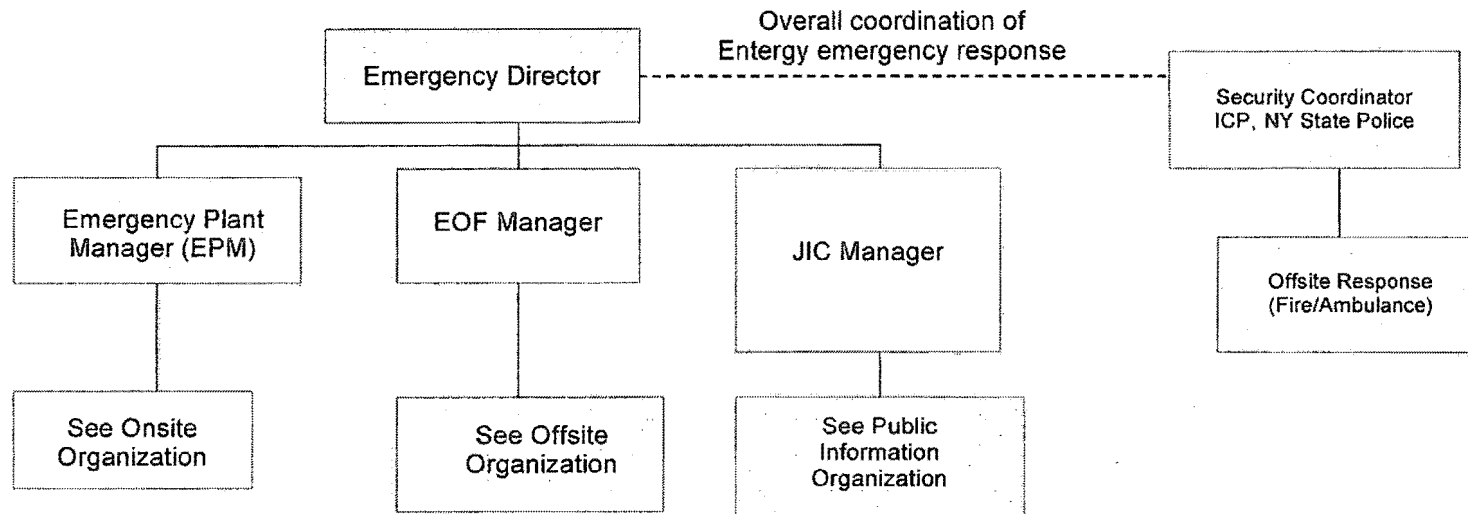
Overall coordination of Entergy emergency response

Emergency Director

Security Coordinator
ICP, NY State Police

Emergency Plant Manager (EPM)

EOF Manager

JIC Manager

Offsite Response (Fire/Ambulance)

See Onsite Organization

See Offsite Organization

See Public Information Organization